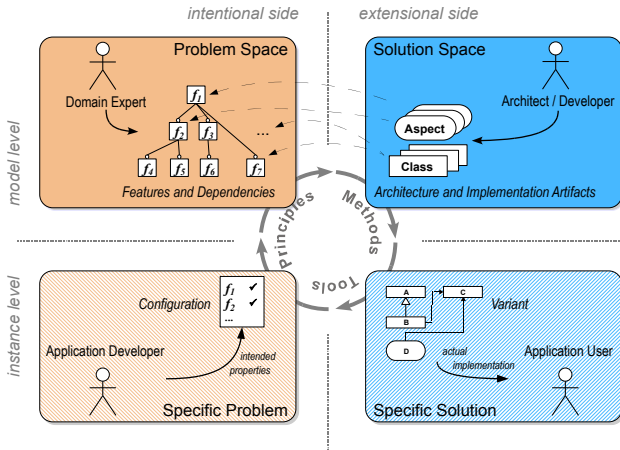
intentional side

extensional side

model level

instance level

Problem Space

Domain Expert

$f_1$

$f_2$

$f_3$

...

$f_4$

$f_5$

$f_6$

$f_7$

Features and Dependencies

Solution Space

Architect / Developer

Aspect

Class

Architecture and Implementation Artifacts

Principles

Methods

Tools

Configuration

$f_1$ ✔

$f_2$ ✔

...

intended properties

Application Developer

Specific Problem

A

C

B

D

Variant

actual implementation

Application User

Specific Solution